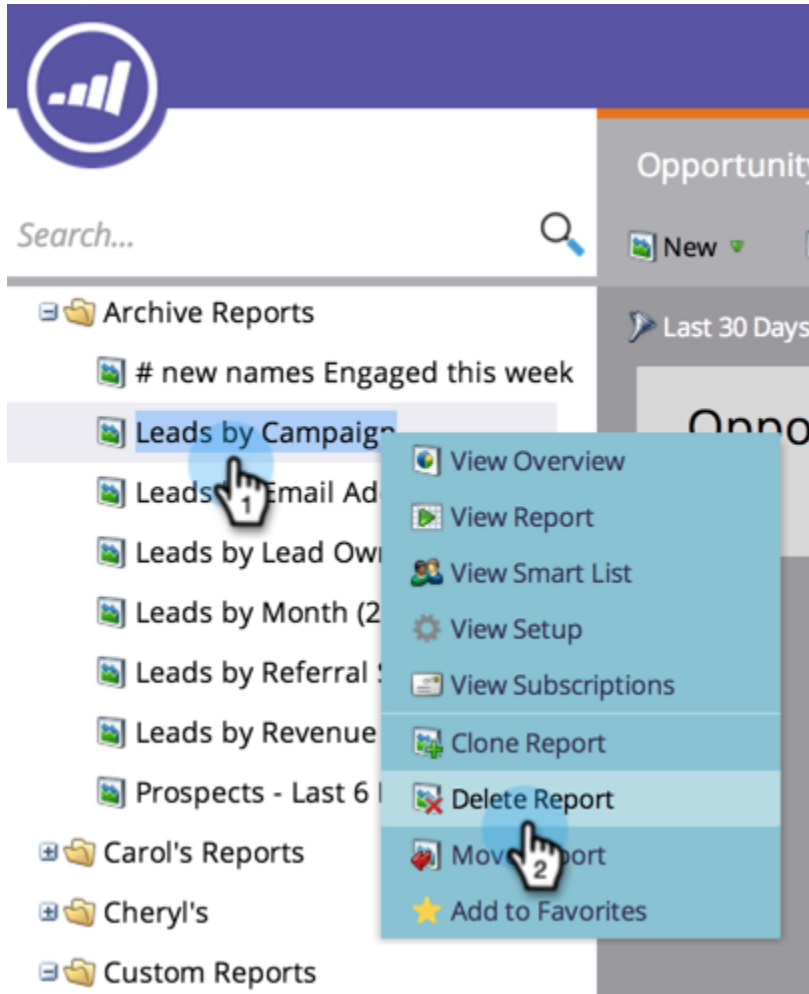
Search...

Opportunity

New

Last 30 Days

Oppo

Archive Reports

# new names Engaged this week

Leads by Campaign

Leads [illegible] Email Ad

Leads by Lead Own

Leads by Month (2

Leads by Referral

Leads by Revenue

Prospects - Last 6

Carol's Reports

Cheryl's

Custom Reports

1

View Overview

View Report

View Smart List

View Setup

View Subscriptions

Clone Report

Delete Report

Mov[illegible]port

2

Add to Favorites